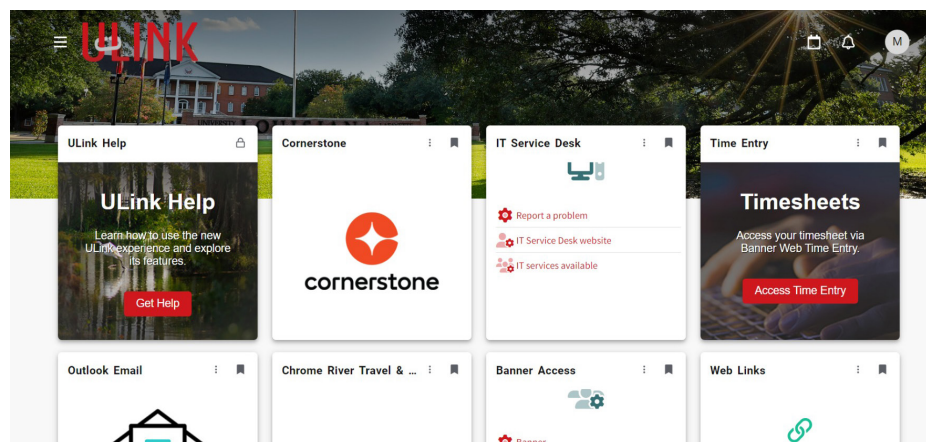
ULINK

M

ULink Help

ULink Help

Learn how to use the new ULink experience and explore its features.

Get Help

Cornerstone

cornerstone

IT Service Desk

Report a problem

IT Service Desk website

IT services available

Time Entry

Timesheets

Access your timesheet via Banner Web Time Entry.

Access Time Entry

Outlook Email

Chrome River Travel & ...

Banner Access

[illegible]

Web Links